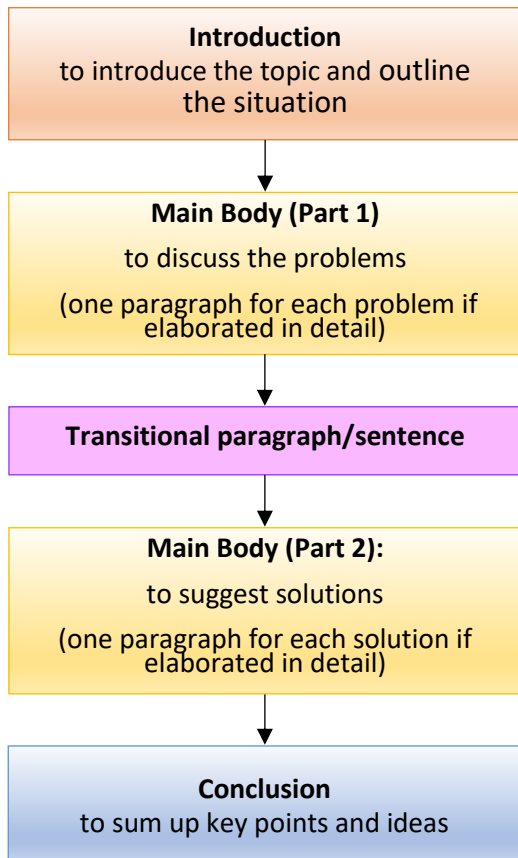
**Introduction**
to introduce the topic and outline the situation

**Main Body (Part 1)**
to discuss the problems

(one paragraph for each problem if elaborated in detail)

**Transitional paragraph/sentence**

**Main Body (Part 2):**
to suggest solutions

(one paragraph for each solution if elaborated in detail)

**Conclusion**
to sum up key points and ideas